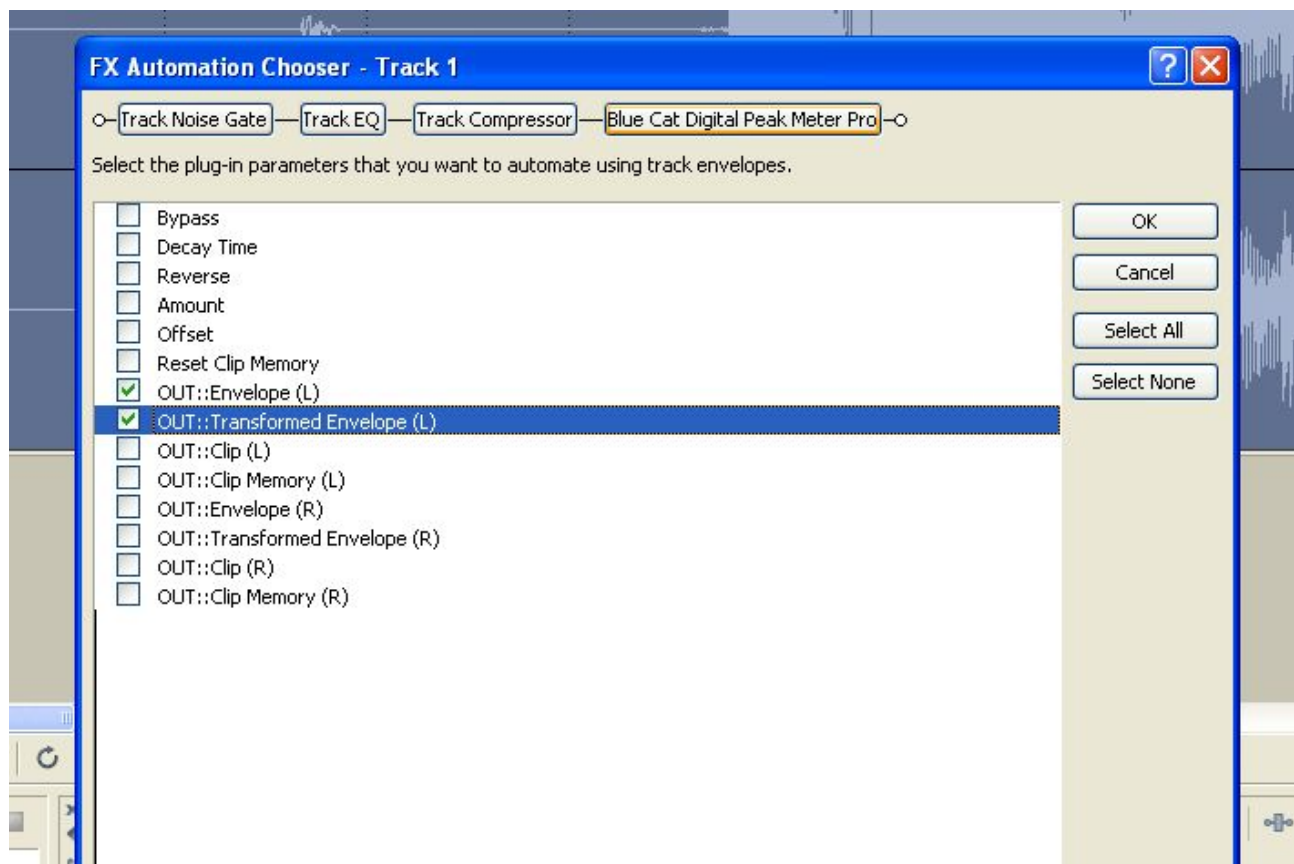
FX Automation Chooser - Track 1

Track Noise Gate — Track EQ — Track Compressor — Blue Cat Digital Peak Meter Pro

Select the plug-in parameters that you want to automate using track envelopes.

Bypass
Decay Time
Reverse
Amount
Offset
Reset Clip Memory
OUT::Envelope (L)
OUT::Transformed Envelope (L)
OUT::Clip (L)
OUT::Clip Memory (L)
OUT::Envelope (R)
OUT::Transformed Envelope (R)
OUT::Clip (R)
OUT::Clip Memory (R)

OK
Cancel
Select All
Select None